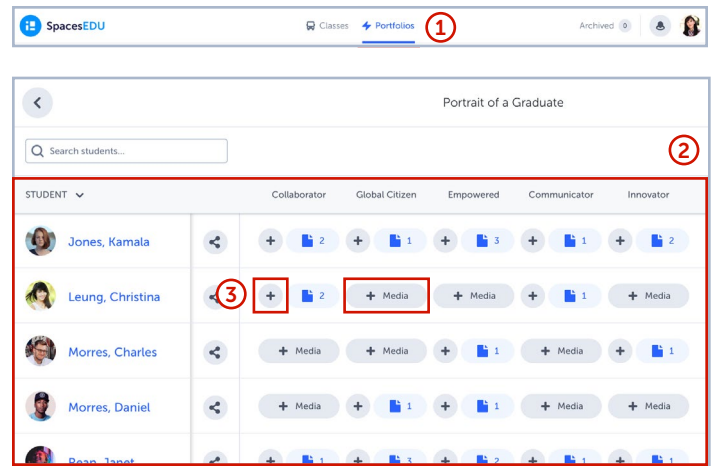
SpacesEDU Classes Portfolios ① Archived 0

Portrait of a Graduate

Search students...

②

| STUDENT | Collaborator | Global Citizen | Empowered | Communicator | Innovator |
|---|---|---|---|---|---|
| Jones, Kamala | + 2 | + 1 | + 3 | + 1 | + 2 |
| Leung, Christina | ③ + 2 | + Media | + Media | + 1 | + Media |
| Morres, Charles | + Media | + Media | + 1 | + Media | + 1 |
| Morres, Daniel | + Media | + 1 | + 1 | + Media | + Media |
| Rean, Janet | + 1 | + 3 | + 2 | + 1 | + 1 |